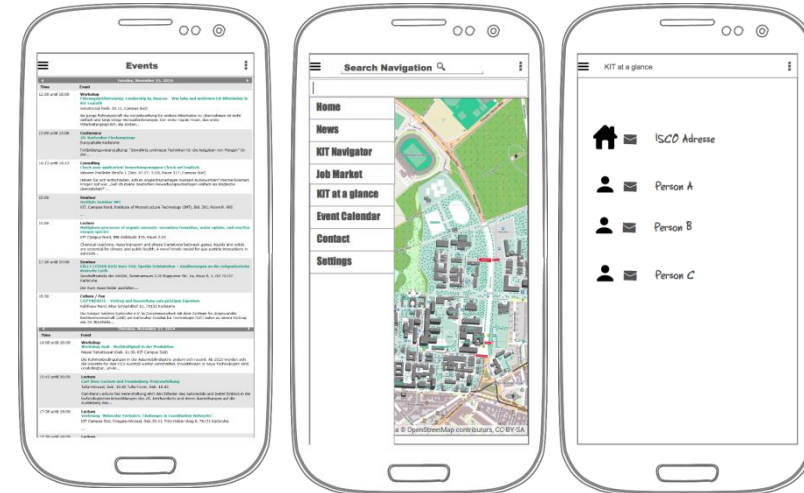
Events

Tuesday, November 11, 2014

| Time | Event |
|---|---|
| 12:00 until 18:00 | Workshop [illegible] |
| 13:00 until 17:00 | Conference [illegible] |
| 14:15 until 15:15 | Consulting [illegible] |
| 15:00 | Seminar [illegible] |
| 15:30 | Lecture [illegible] |
| 17:30 until 19:00 | Seminar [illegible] |
| 18:30 | Culture / Fun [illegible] |

Thursday, November 13, 2014

| Time | Event |
|---|---|
| 14:00 until 18:00 | Workshop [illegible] |
| 15:45 until 18:00 | Lecture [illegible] |
| 17:30 until 19:00 | Lecture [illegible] |

Search Navigation

Home
News
KIT Navigator
Job Market
KIT at a glance
Event Calendar
Contact
Settings

© OpenStreetMap contributors, CC BY-SA

KIT at a glance

ISCO Adresse

Person A

Person B

Person C